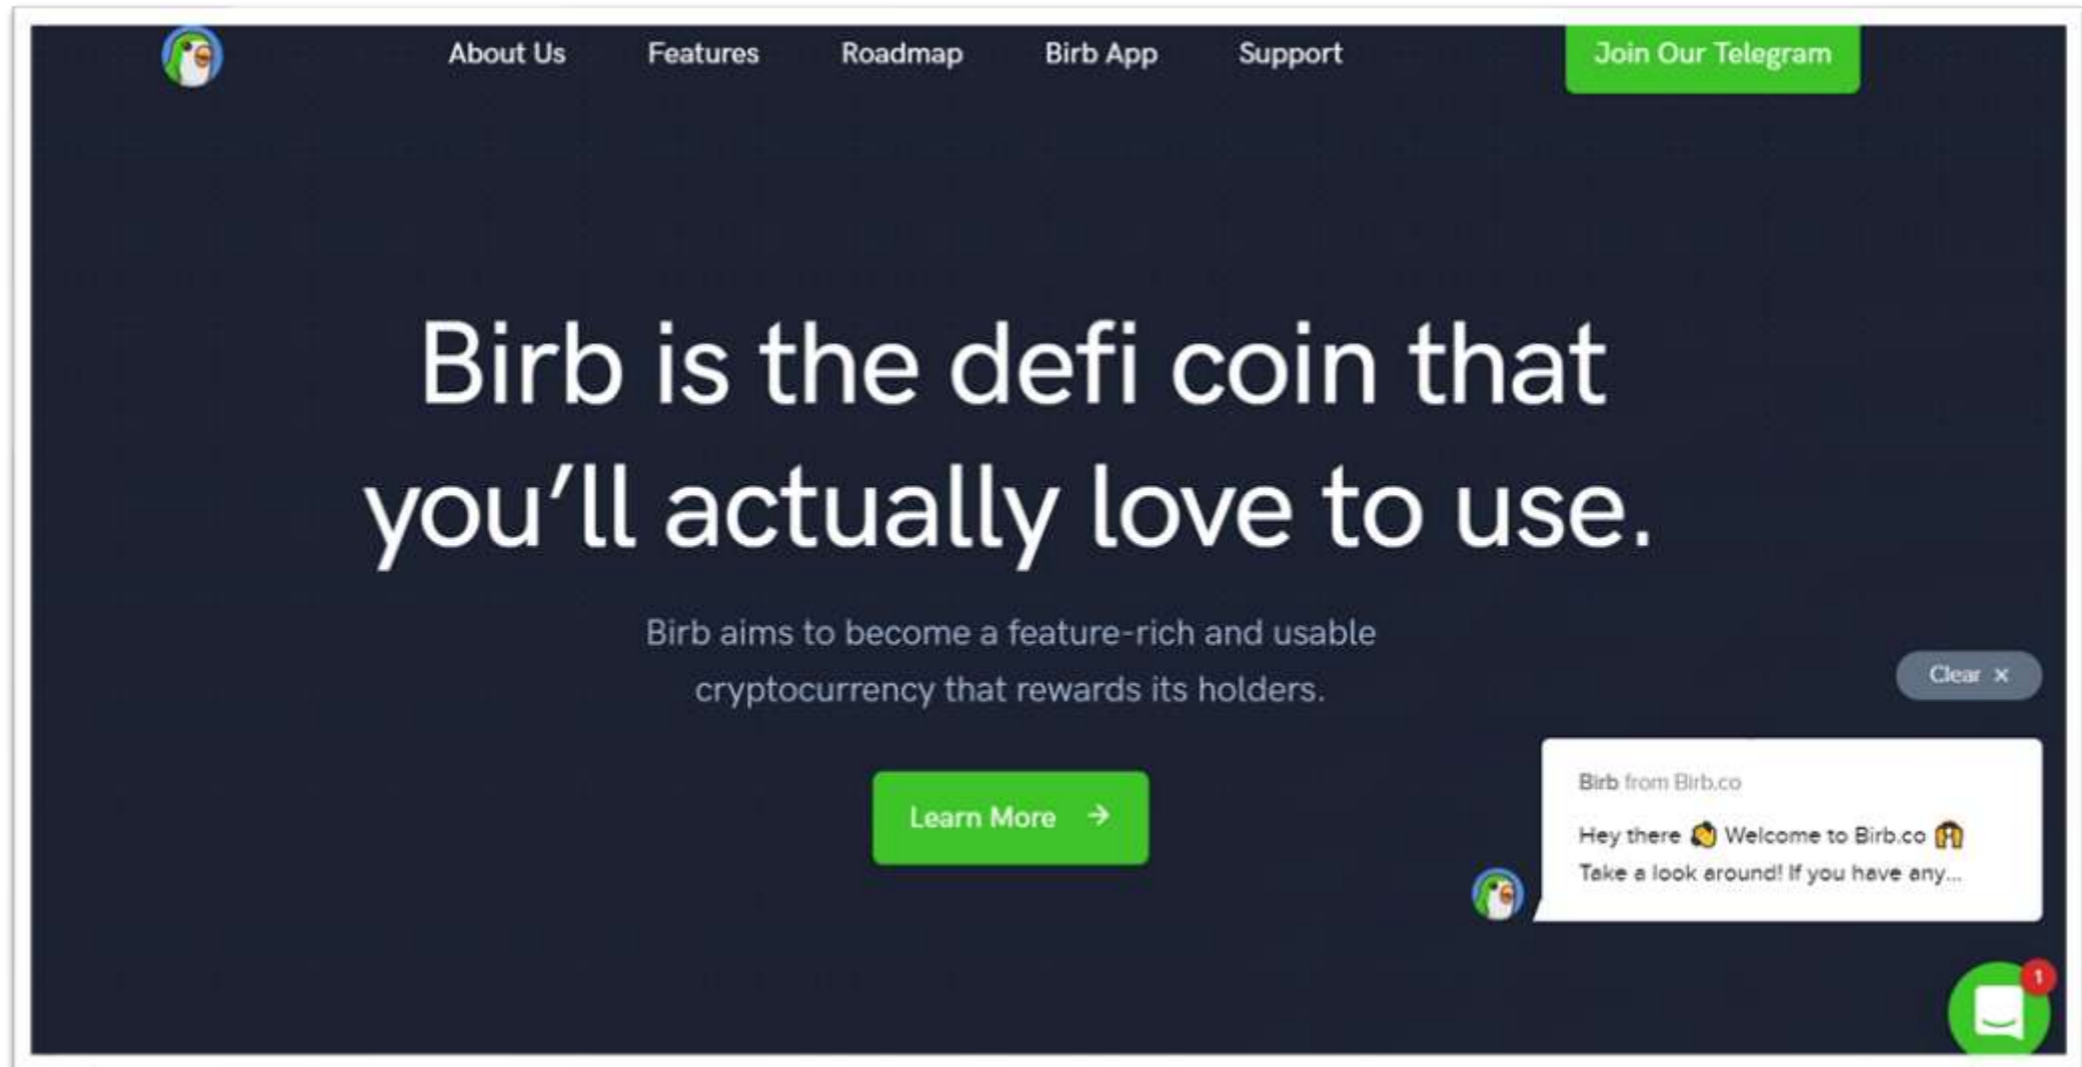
About Us Features Roadmap Birb App Support

Join Our Telegram

Birb is the defi coin that you’ll actually love to use.

Birb aims to become a feature-rich and usable cryptocurrency that rewards its holders.

Learn More →

Clear ×

Birb from Birb.co

Hey there 👋 Welcome to Birb.co 🙌
Take a look around! If you have any...

1